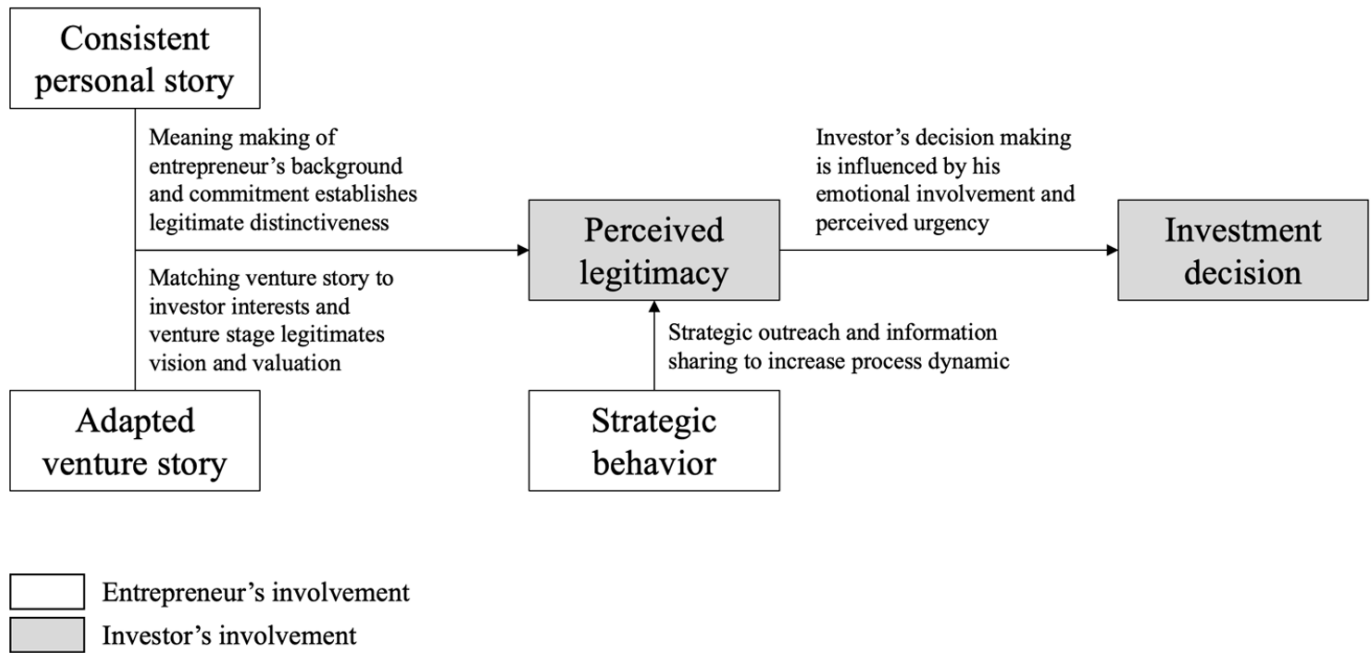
Consistent personal story

Meaning making of entrepreneur’s background and commitment establishes legitimate distinctiveness

Matching venture story to investor interests and venture stage legitimates vision and valuation

Adapted venture story

Perceived legitimacy

Strategic outreach and information sharing to increase process dynamic

Strategic behavior

Investor’s decision making is influenced by his emotional involvement and perceived urgency

Investment decision

Entrepreneur’s involvement

Investor’s involvement